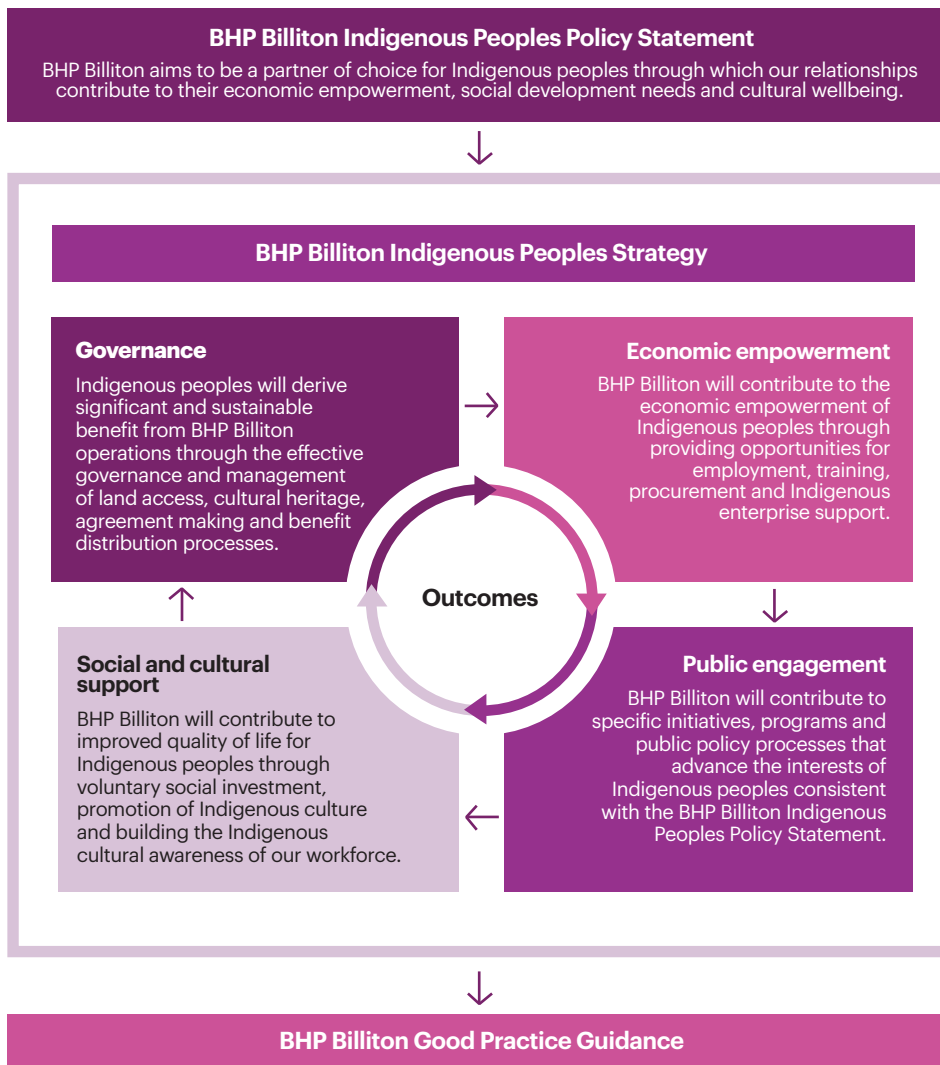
BHP Billiton Indigenous Peoples Policy Statement

BHP Billiton aims to be a partner of choice for Indigenous peoples through which our relationships contribute to their economic empowerment, social development needs and cultural wellbeing.

BHP Billiton Indigenous Peoples Strategy

Governance

Indigenous peoples will derive significant and sustainable benefit from BHP Billiton operations through the effective governance and management of land access, cultural heritage, agreement making and benefit distribution processes.

Economic empowerment

BHP Billiton will contribute to the economic empowerment of Indigenous peoples through providing opportunities for employment, training, procurement and Indigenous enterprise support.

Outcomes

Social and cultural support

BHP Billiton will contribute to improved quality of life for Indigenous peoples through voluntary social investment, promotion of Indigenous culture and building the Indigenous cultural awareness of our workforce.

Public engagement

BHP Billiton will contribute to specific initiatives, programs and public policy processes that advance the interests of Indigenous peoples consistent with the BHP Billiton Indigenous Peoples Policy Statement.

BHP Billiton Good Practice Guidance